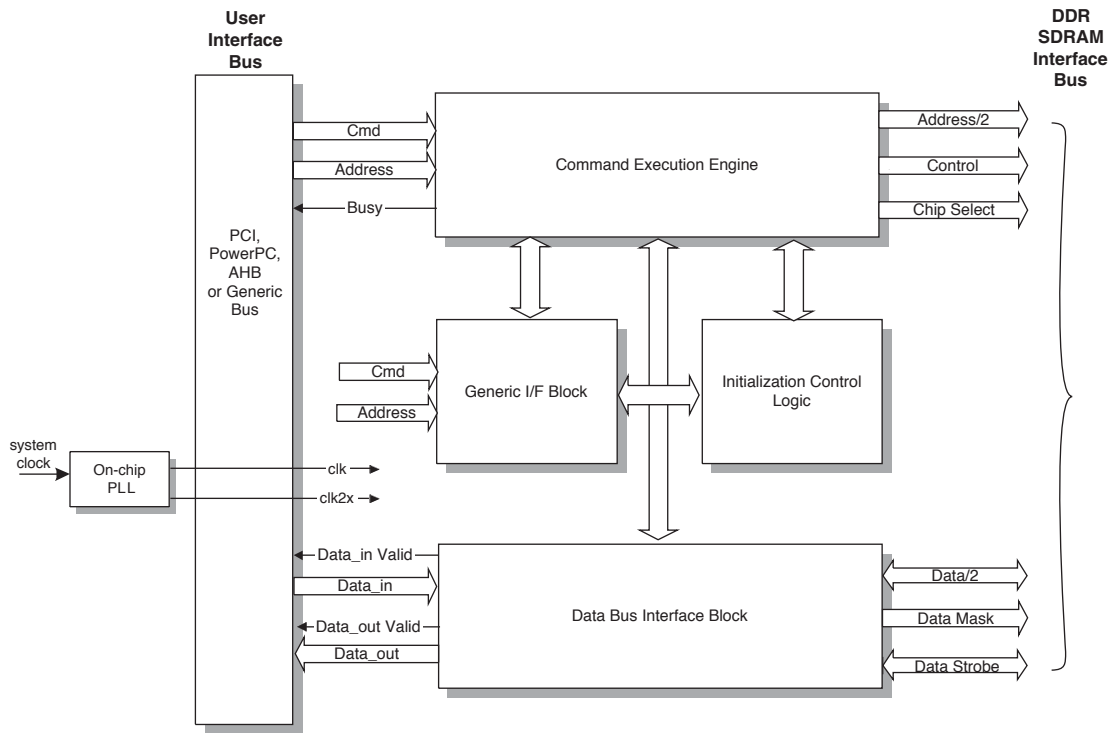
User Interface Bus

DDR SDRAM Interface Bus

PCI, PowerPC, AHB or Generic Bus

Cmd

Address

Busy

Command Execution Engine

Address/2

Control

Chip Select

Cmd

Address

Generic I/F Block

Initialization Control Logic

system clock

On-chip PLL

clk

clk2x

Data_in Valid

Data_in

Data_out Valid

Data_out

Data Bus Interface Block

Data/2

Data Mask

Data Strobe